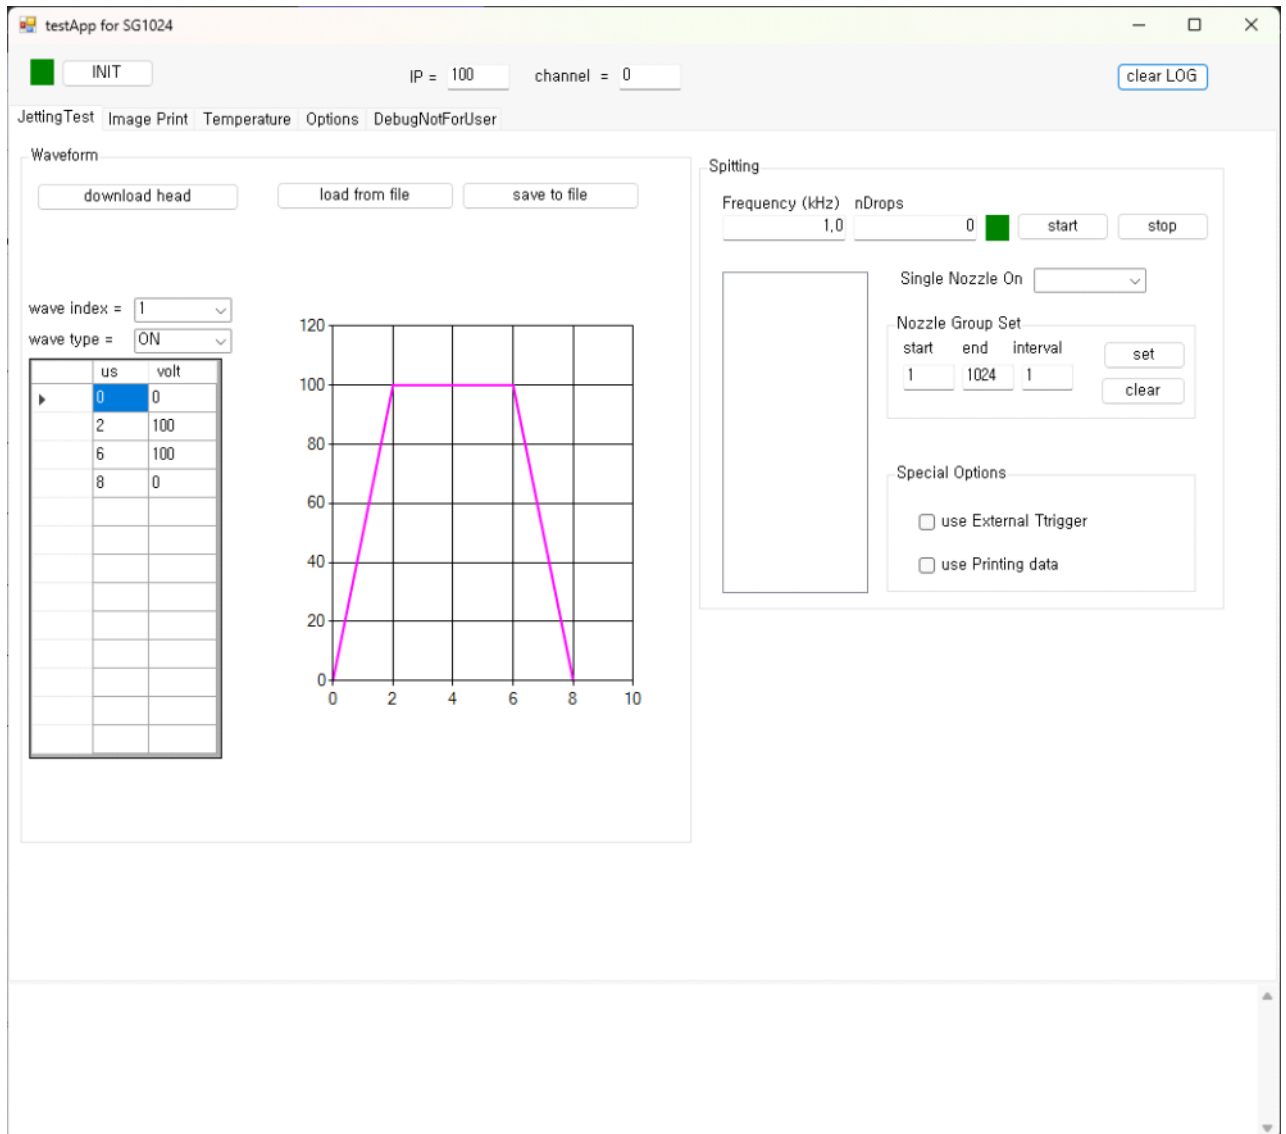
testApp for SG1024

INIT

IP = 100

channel = 0

clear LOG

JettingTest Image Print Temperature Options DebugNotForUser

Waveform

download head

load from file

save to file

wave index = 1

wave type = ON

| | us | volt |
|---|---|---|
| | 0 | 0 |
| | 2 | 100 |
| | 6 | 100 |
| | 8 | 0 |

120
100
80
60
40
20
0
0 2 4 6 8 10

Spitting

Frequency (kHz) nDrops

1.0 0

start

stop

Single Nozzle On

Nozzle Group Set

start end interval

1 1024 1

set

clear

Special Options

use External Ttrigger

use Printing data